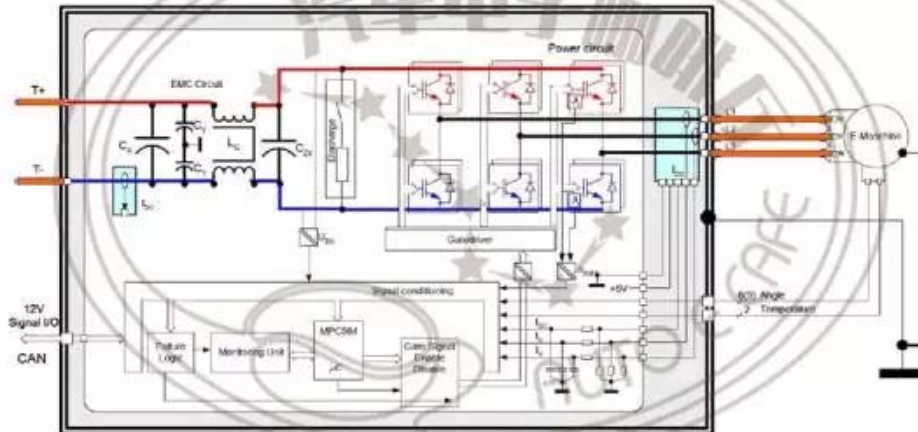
Power circuit
T+
EMC Circuit
$C_x$
$C_y$
$C_y$
$L_{dc}$
$C_{Dc}$
Discharge
T-
$I_{DC}$
$U_{DC}$
Gatedriver
L1
L2
L3
$I_{ac}$
E-Machine
+5V
Signal conditioning
12V
Signal I/O
CAN
Failure Logic
Monitoring Unit
MPC564
μC
Gate Signal Enable Disable
$I_{u}$
$I_{v}$
$I_{w}$
$T_{sink}$
Angle
Temperature
RefO
2
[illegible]